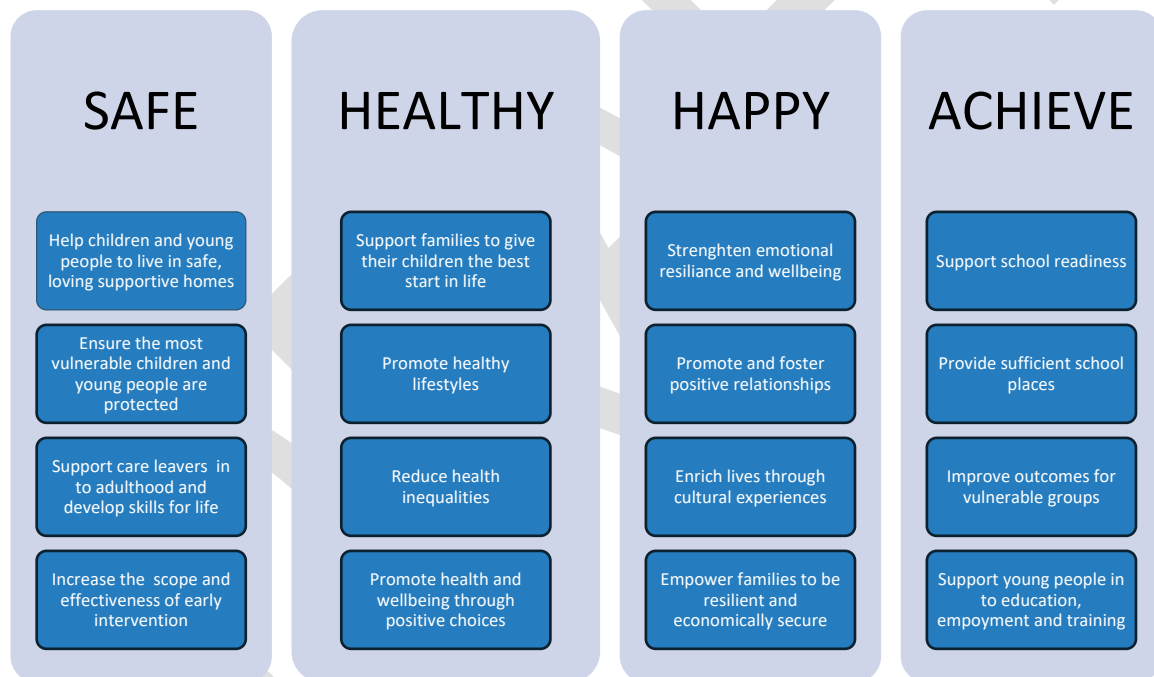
SAFE

Help children and young people to live in safe, loving supportive homes

Ensure the most vulnerable children and young people are protected

Support care leavers in to adulthood and develop skills for life

Increase the scope and effectiveness of early intervention

HEALTHY

Support families to give their children the best start in life

Promote healthy lifestyles

Reduce health inequalities

Promote health and wellbeing through positive choices

HAPPY

Strenghten emotional resiliance and wellbeing

Promote and foster positive relationships

Enrich lives through cultural experiences

Empower families to be resilient and economically secure

ACHIEVE

Support school readiness

Provide sufficient school places

Improve outcomes for vulnerable groups

Support young people in to education, empoyment and training